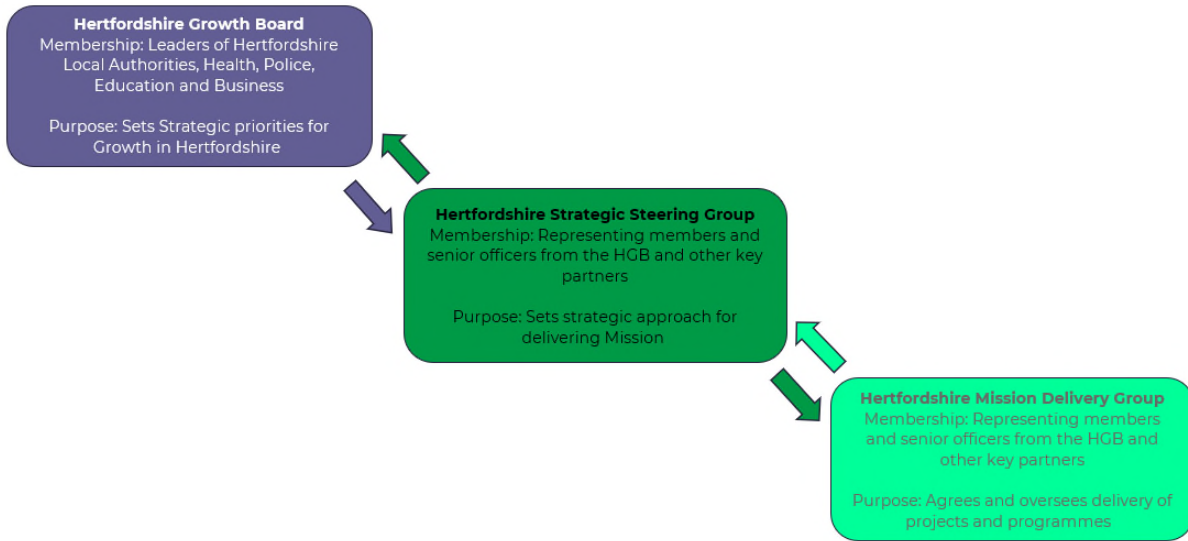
Hertfordshire Growth Board
Membership: Leaders of Hertfordshire Local Authorities, Health, Police, Education and Business

Purpose: Sets Strategic priorities for Growth in Hertfordshire

Hertfordshire Strategic Steering Group
Membership: Representing members and senior officers from the HGB and other key partners

Purpose: Sets strategic approach for delivering Mission

Hertfordshire Mission Delivery Group
Membership: Representing members and senior officers from the HGB and other key partners

Purpose: Agrees and oversees delivery of projects and programmes